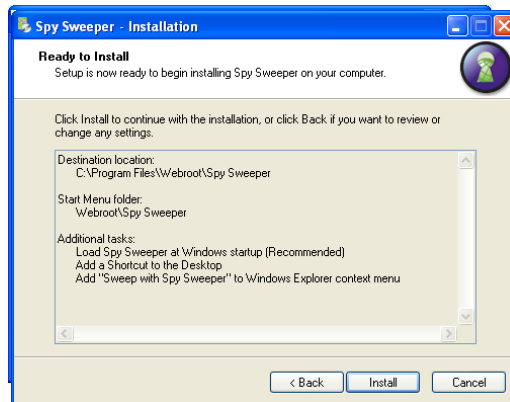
Spy Sweeper - Installation

Ready to Install
Setup is now ready to begin installing Spy Sweeper on your computer.

Click Install to continue with the installation, or click Back if you want to review or change any settings.

Destination location:
C:\Program Files\Webroot\Spy Sweeper

Start Menu folder:
Webroot\Spy Sweeper

Additional tasks:
Load Spy Sweeper at Windows startup (Recommended)
Add a Shortcut to the Desktop
Add "Sweep with Spy Sweeper" to Windows Explorer context menu

< Back
Install
Cancel